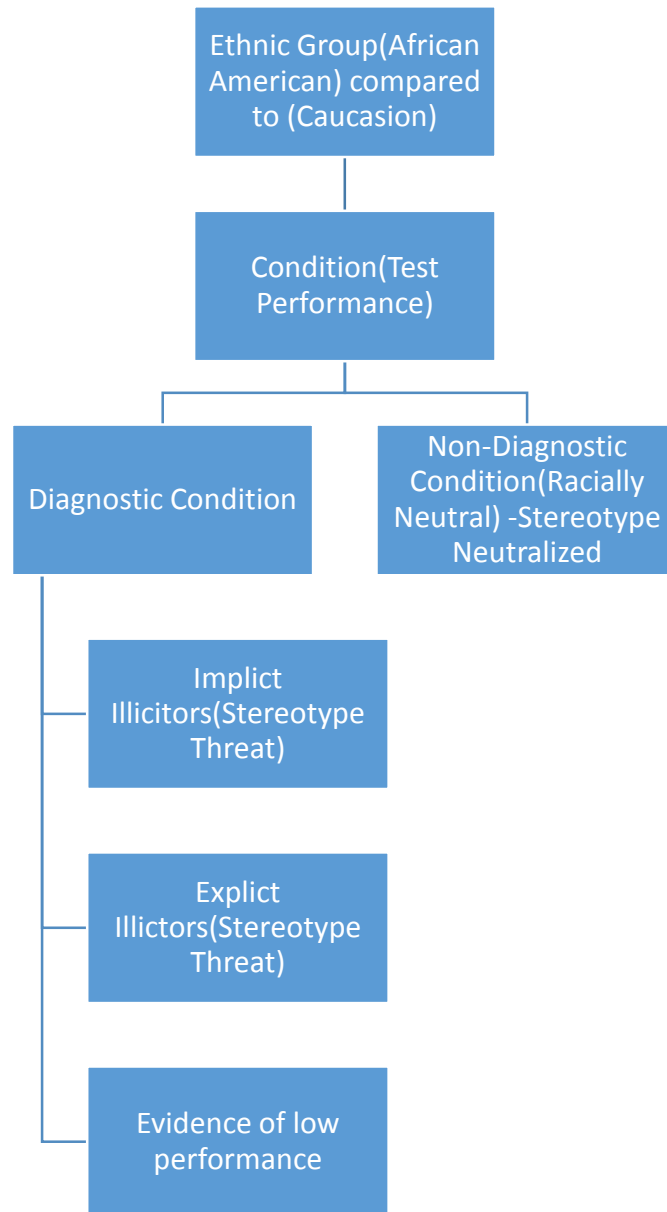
Ethnic Group(African American) compared to (Caucasion)

Condition(Test Performance)

Diagnostic Condition

Non-Diagnostic Condition(Racially Neutral) -Stereotype Neutralized

Implict Illicitors(Stereotype Threat)

Explict Illictors(Stereotype Threat)

Evidence of low performance